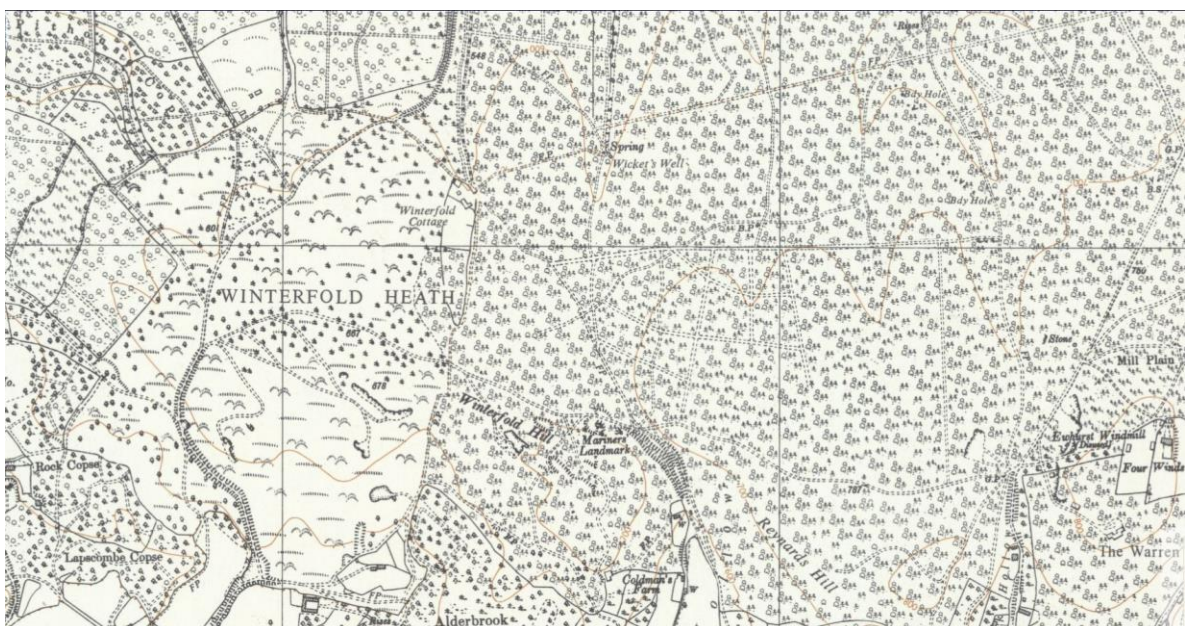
Spring
Wicket's Well
Winterfold Cottage
WINTERFOLD HEATH
678
Winterfold Hill
Mariners Landmark
Rock Copse
Lapscombe Copse
Alderbrook
Coldman's Farm
Reynards Hill
Sandy Hole
Sandy Hole
Stone
Mill Plain
Ewhurst Windmill (Disused)
Four Winds
The Warren
750